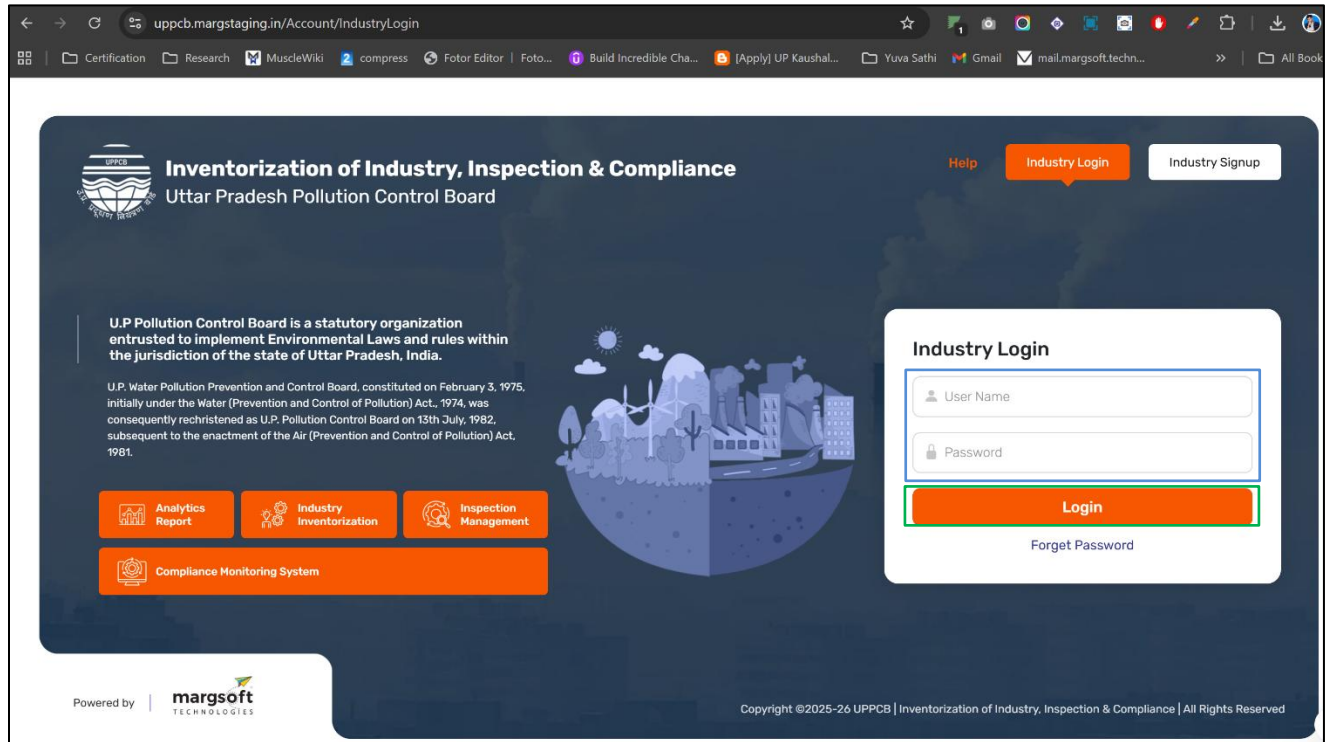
uppcb.margstaging.in/Account/IndustryLogin

Certification Research MuscleWiki compress Fotor Editor | Foto... Build Incredible Cha... [Apply] UP Kaushal... Yuva Sathi Gmail mail.margsoft.techn... All Book

UPPCB

Inventorization of Industry, Inspection & Compliance
Uttar Pradesh Pollution Control Board

Help Industry Login Industry Signup

U.P Pollution Control Board is a statutory organization entrusted to implement Environmental Laws and rules within the jurisdiction of the state of Uttar Pradesh, India.

U.P. Water Pollution Prevention and Control Board, constituted on February 3, 1975, initially under the Water (Prevention and Control of Pollution) Act., 1974, was consequently rechristened as U.P. Pollution Control Board on 13th July, 1982, subsequent to the enactment of the Air (Prevention and Control of Pollution) Act, 1981.

Analytics Report
Industry Inventorization
Inspection Management
Compliance Monitoring System

Industry Login
User Name
Password
Login
Forget Password

Powered by margsoft TECHNOLOGIES

Copyright ©2025-26 UPPCB | Inventorization of Industry, Inspection & Compliance | All Rights Reserved